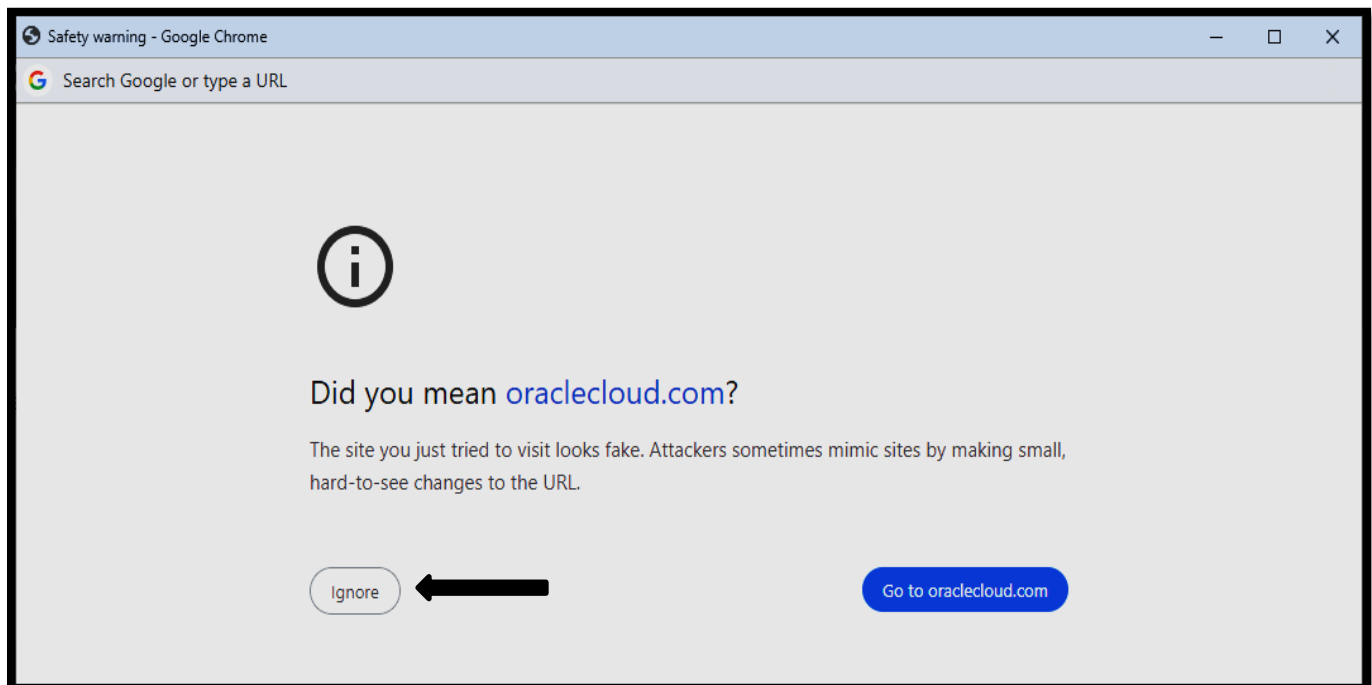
Safety warning - Google Chrome

Search Google or type a URL

Did you mean oraclecloud.com?

The site you just tried to visit looks fake. Attackers sometimes mimic sites by making small, hard-to-see changes to the URL.

Ignore

Go to oraclecloud.com